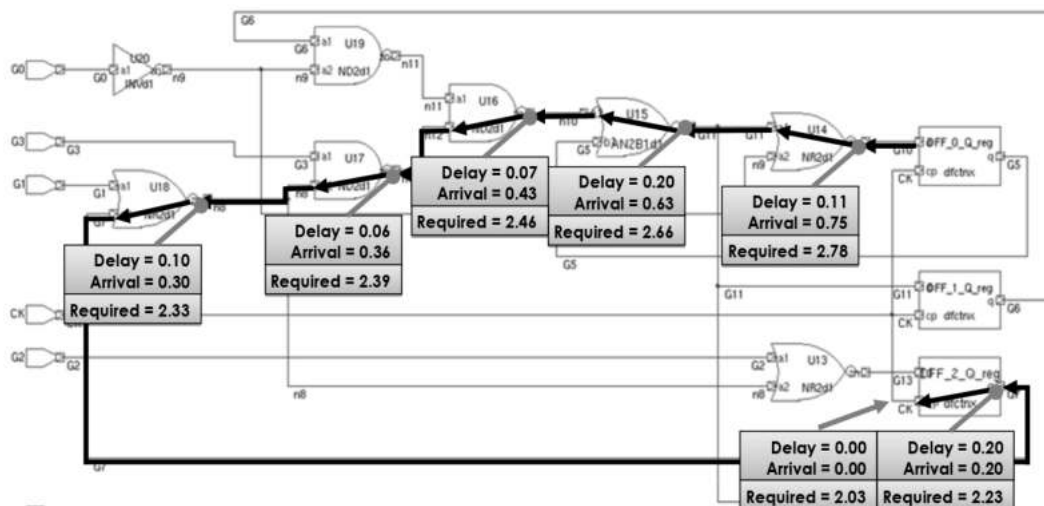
G6

G0 G0 a1 U20 INVd1 n9

G6 a1 U19 n9 a2 ND2d1 n11

n11 a1 U16 n12 ND2d1 n10

G3 G3

G3 a1 U17 n8 ND2d1

U15 G5 AN2B1d1 G11

G11 U14 n9 a2 NR2d1 G10

OFF_0_Q_reg CK cp dfctnx q G5

G1 G1 a1 U18 NR2d1 n8

Delay = 0.07
Arrival = 0.43
Required = 2.46

Delay = 0.20
Arrival = 0.63
Required = 2.66

Delay = 0.11
Arrival = 0.75
Required = 2.78

Delay = 0.06
Arrival = 0.36
Required = 2.39

Delay = 0.10
Arrival = 0.30
Required = 2.33

G5

G11

G11 OFF_1_Q_reg CK cp dfctnx q G6

CK

G2 G2

G2 a1 U13 n8 a2 NR2d1

n8

G13 DFF_2_Q_reg CK dfctnx

G7

Delay = 0.00
Arrival = 0.00
Required = 2.03

Delay = 0.20
Arrival = 0.20
Required = 2.23